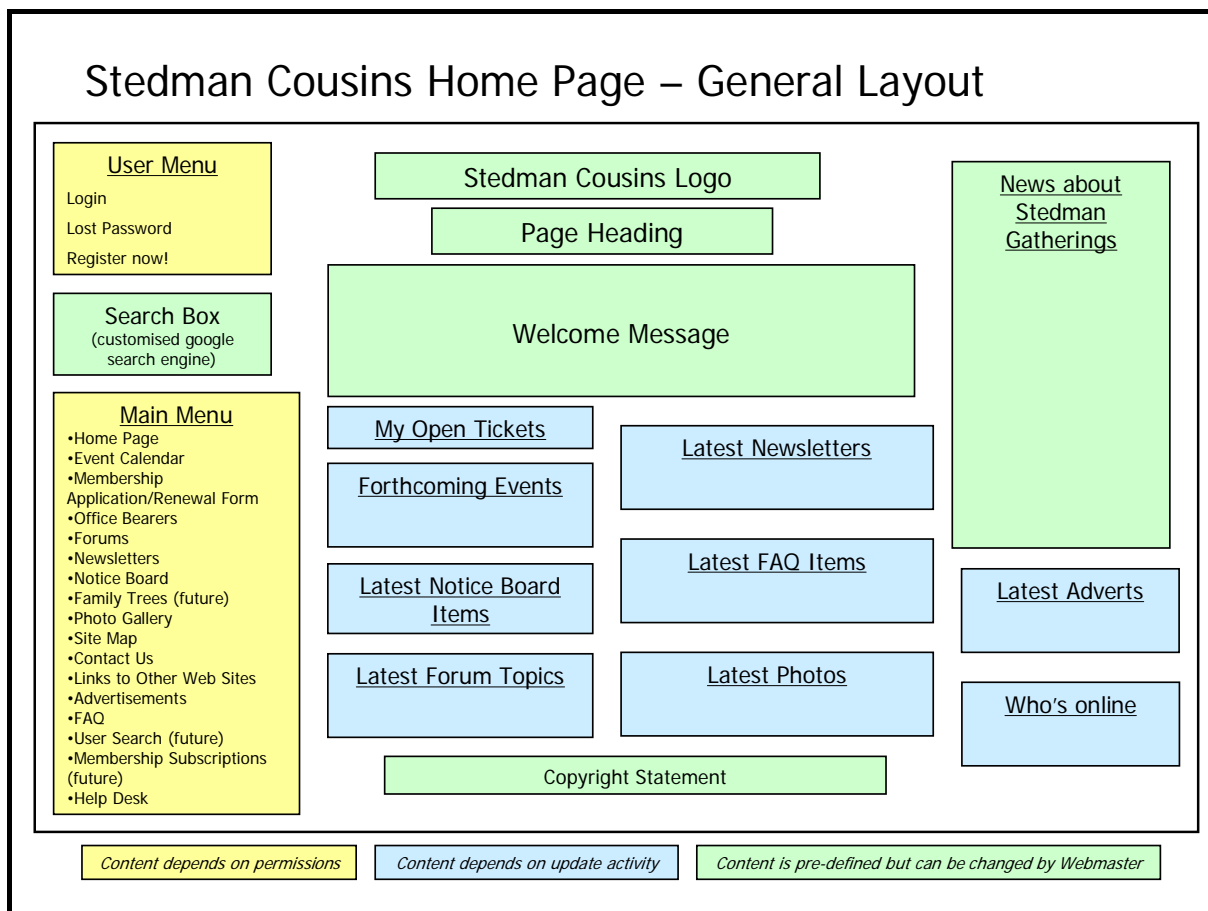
Stedman Cousins Home Page – General Layout

User Menu
Login
Lost Password
Register now!

Search Box
(customised google search engine)

Main Menu
•Home Page
•Event Calendar
•Membership Application/Renewal Form
•Office Bearers
•Forums
•Newsletters
•Notice Board
•Family Trees (future)
•Photo Gallery
•Site Map
•Contact Us
•Links to Other Web Sites
•Advertisements
•FAQ
•User Search (future)
•Membership Subscriptions (future)
•Help Desk

Stedman Cousins Logo

Page Heading

Welcome Message

My Open Tickets

Forthcoming Events

Latest Notice Board Items

Latest Forum Topics

Latest Newsletters

Latest FAQ Items

Latest Photos

Copyright Statement

News about Stedman Gatherings

Latest Adverts

Who's online

Content depends on permissions

Content depends on update activity

Content is pre-defined but can be changed by Webmaster